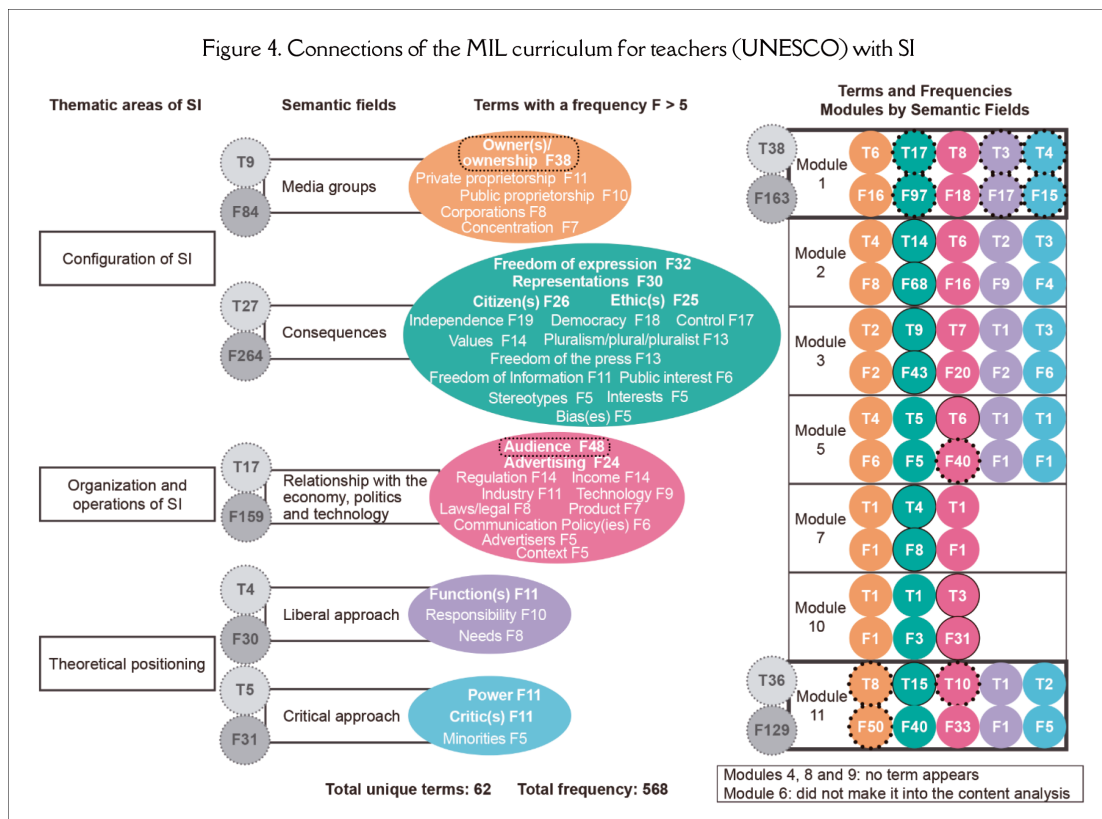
Figure 4. Connections of the MIL curriculum for teachers (UNESCO) with SI

Thematic areas of SI

Semantic fields

Terms with a frequency F > 5

Terms and Frequencies
Modules by Semantic Fields

Configuration of SI

T9
F84
Media groups

Owner(s)/ ownership F38
Private proprietorship F11
Public proprietorship F10
Corporations F8
Concentration F7

T27
F264
Consequences

Freedom of expression F32
Representations F30
Citizen(s) F26 Ethic(s) F25
Independence F19 Democracy F18 Control F17
Values F14 Pluralism/plural/pluralist F13
Freedom of the press F13
Freedom of Information F11 Public interest F6
Stereotypes F5 Interests F5
Bias(es) F5

Organization and operations of SI

T17
F159
Relationship with the economy, politics and technology

Audience F48
Advertising F24
Regulation F14 Income F14
Industry F11 Technology F9
Laws/legal F8 Product F7
Communication Policy(ies) F6
Advertisers F5
Context F5

Theoretical positioning

T4
F30
Liberal approach

Function(s) F11
Responsibility F10
Needs F8

T5
F31
Critical approach

Power F11
Critic(s) F11
Minorities F5

Total unique terms: 62 Total frequency: 568

T38
F163
Module 1
T6 T17 T8 T3 T4
F16 F97 F18 F17 F15

Module 2
T4 T14 T6 T2 T3
F8 F68 F16 F9 F4

Module 3
T2 T9 T7 T1 T3
F2 F43 F20 F2 F6

Module 5
T4 T5 T6 T1 T1
F6 F5 F40 F1 F1

Module 7
T1 T4 T1
F1 F8 F1

Module 10
T1 T1 T3
F1 F3 F31

T36
F129
Module 11
T8 T15 T10 T1 T2
F50 F40 F33 F1 F5

Modules 4, 8 and 9: no term appears
Module 6: did not make it into the content analysis